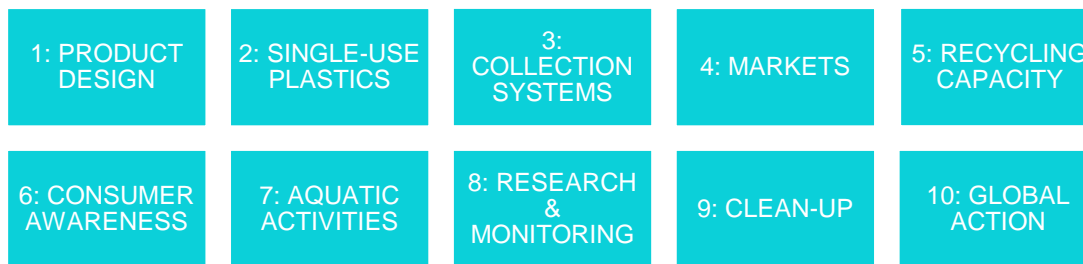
1: PRODUCT DESIGN

2: SINGLE-USE PLASTICS

3: COLLECTION SYSTEMS

4: MARKETS

5: RECYCLING CAPACITY

6: CONSUMER AWARENESS

7: AQUATIC ACTIVITIES

8: RESEARCH & MONITORING

9: CLEAN-UP

10: GLOBAL ACTION